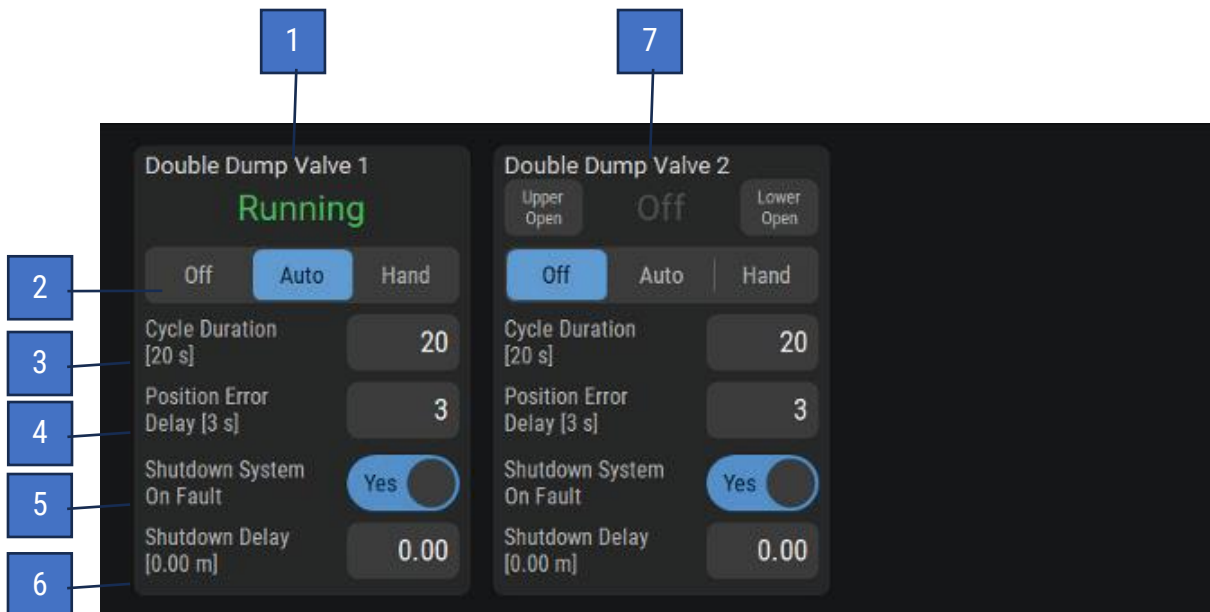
1

7

Double Dump Valve 1

Running

Off Auto Hand

Cycle Duration [20 s] 20

Position Error Delay [3 s] 3

Shutdown System On Fault Yes

Shutdown Delay [0.00 m] 0.00

Double Dump Valve 2

Upper Open Off Lower Open

Off Auto Hand

Cycle Duration [20 s] 20

Position Error Delay [3 s] 3

Shutdown System On Fault Yes

Shutdown Delay [0.00 m] 0.00

2

3

4

5

6